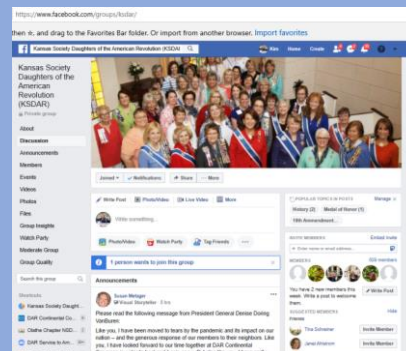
https://www.facebook.com/groups/ksdar/

then ☆, and drag to the Favorites Bar folder. Or import from another browser. Import favorites

Kansas Society Daughters of the American Revolution (KSDAR)

Kim Home Create

Kansas Society Daughters of the American Revolution (KSDAR)

Private group

About

Discussion

Announcements

Members

Events

Videos

Photos

Files

Group Insights

Watch Party

Moderate Group

Group Quality

Search this group

Shortcuts

Kansas Society Daught...

DAR Continental Co...

Olathe Chapter NSD...

DAR Service to Am...

Joined

Notifications

Share

More

Write Post

Photo/Video

Live Video

More

Write something...

Photo/Video

Watch Party

Tag Friends

1 person wants to join this group

Announcements

Susan Metzger

Visual Storyteller · 3 hrs

Please read the following message from President General Denise Doring VanBuren:

Like you, I have been moved to tears by the pandemic and its impact on our nation – and the generous response of our members to their neighbors. Like you, I have looked forward to our time together at DAR Continental

POPULAR TOPICS IN POSTS

Manage

History (2)

Medal of Honor (1)

19th Amendment...

INVITE MEMBERS

Enter name or email address...

Embed Invite

MEMBERS

You have 2 new members this week. Write a post to welcome them.

Write Post

SUGGESTED MEMBERS

Hide

Friends

Tina Schreiner

Invite Member

Janet Bowman

Invite Member